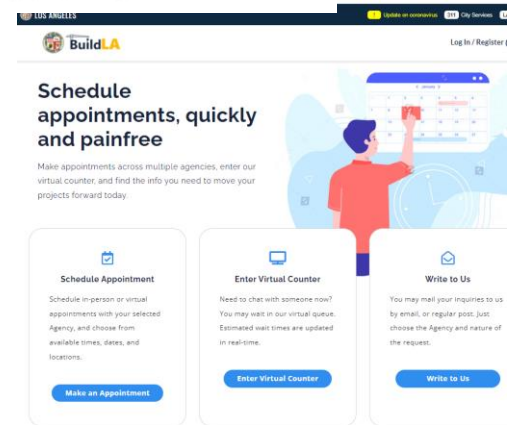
LOS ANGELES

Update on coronavirus 311 City Services

BuildLA

Log In / Register

Schedule appointments, quickly and painfree

Make appointments across multiple agencies, enter our virtual counter, and find the info you need to move your projects forward today.

Schedule Appointment

Schedule in-person or virtual appointments with your selected Agency, and choose from available times, dates, and locations.

Make an Appointment

Enter Virtual Counter

Need to chat with someone now? You may wait in our virtual queue. Estimated wait times are updated in real-time.

Enter Virtual Counter

Write to Us

You may mail your inquiries to us by email, or regular post. Just choose the Agency and nature of the request.

Write to Us